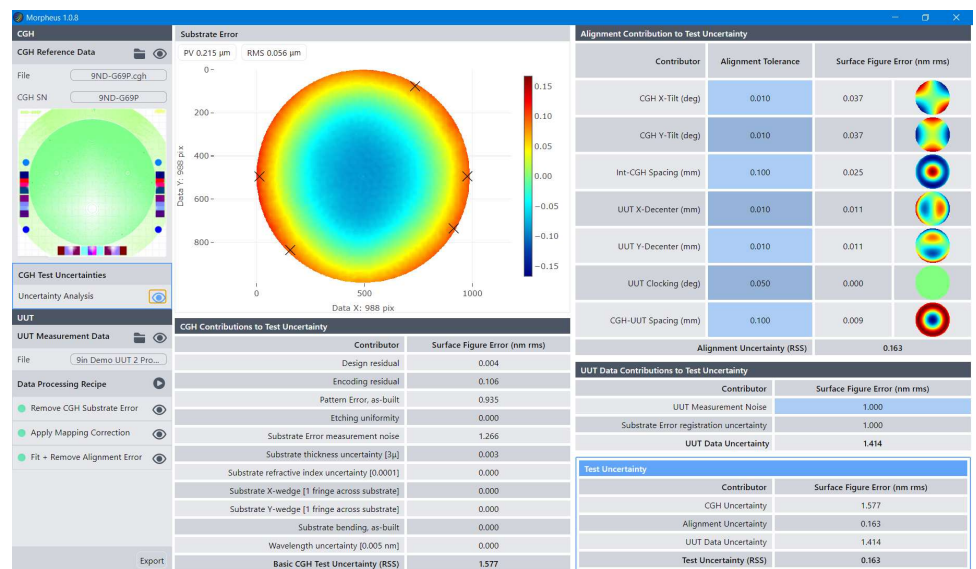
Morpheus 1.0.8

CGH

CGH Reference Data

File 9ND-G69P.cgh

CGH SN 9ND-G69P

CGH Test Uncertainties

Uncertainty Analysis

UUT

UUT Measurement Data

File 9in Demo UUT 2 Pro...

Data Processing Recipe

Remove CGH Substrate Error

Apply Mapping Correction

Fit + Remove Alignment Error

Export

Substrate Error

PV 0.215 µm RMS 0.056 µm

Data Y: 988 pix

0
200
400
600
800

0 500 1000

Data X: 988 pix

0.15
0.10
0.05
0.00
−0.05
−0.10
−0.15

CGH Contributions to Test Uncertainty

| Contributor | Surface Figure Error (nm rms) |
|---|---|
| Design residual | 0.004 |
| Encoding residual | 0.106 |
| Pattern Error, as-built | 0.935 |
| Etching uniformity | 0.000 |
| Substrate Error measurement noise | 1.266 |
| Substrate thickness uncertainty [3µ] | 0.003 |
| Substrate refractive index uncertainty [0.0001] | 0.000 |
| Substrate X-wedge [1 fringe across substrate] | 0.000 |
| Substrate Y-wedge [1 fringe across substrate] | 0.000 |
| Substrate bending, as-built | 0.000 |
| Wavelength uncertainty [0.005 nm] | 0.000 |
| Basic CGH Test Uncertainty (RSS) | 1.577 |

Alignment Contribution to Test Uncertainty

| Contributor | Alignment Tolerance | Surface Figure Error (nm rms) |
|---|---|---|
| CGH X-Tilt (deg) | 0.010 | 0.037 |
| CGH Y-Tilt (deg) | 0.010 | 0.037 |
| Int-CGH Spacing (mm) | 0.100 | 0.025 |
| UUT X-Decenter (mm) | 0.010 | 0.011 |
| UUT Y-Decenter (mm) | 0.010 | 0.011 |
| UUT Clocking (deg) | 0.050 | 0.000 |
| CGH-UUT Spacing (mm) | 0.100 | 0.009 |
| Alignment Uncertainty (RSS) | | 0.163 |

UUT Data Contributions to Test Uncertainty

| Contributor | Surface Figure Error (nm rms) |
|---|---|
| UUT Measurement Noise | 1.000 |
| Substrate Error registration uncertainty | 1.000 |
| UUT Data Uncertainty | 1.414 |

Test Uncertainty

| Contributor | Surface Figure Error (nm rms) |
|---|---|
| CGH Uncertainty | 1.577 |
| Alignment Uncertainty | 0.163 |
| UUT Data Uncertainty | 1.414 |
| Test Uncertainty (RSS) | 0.163 |